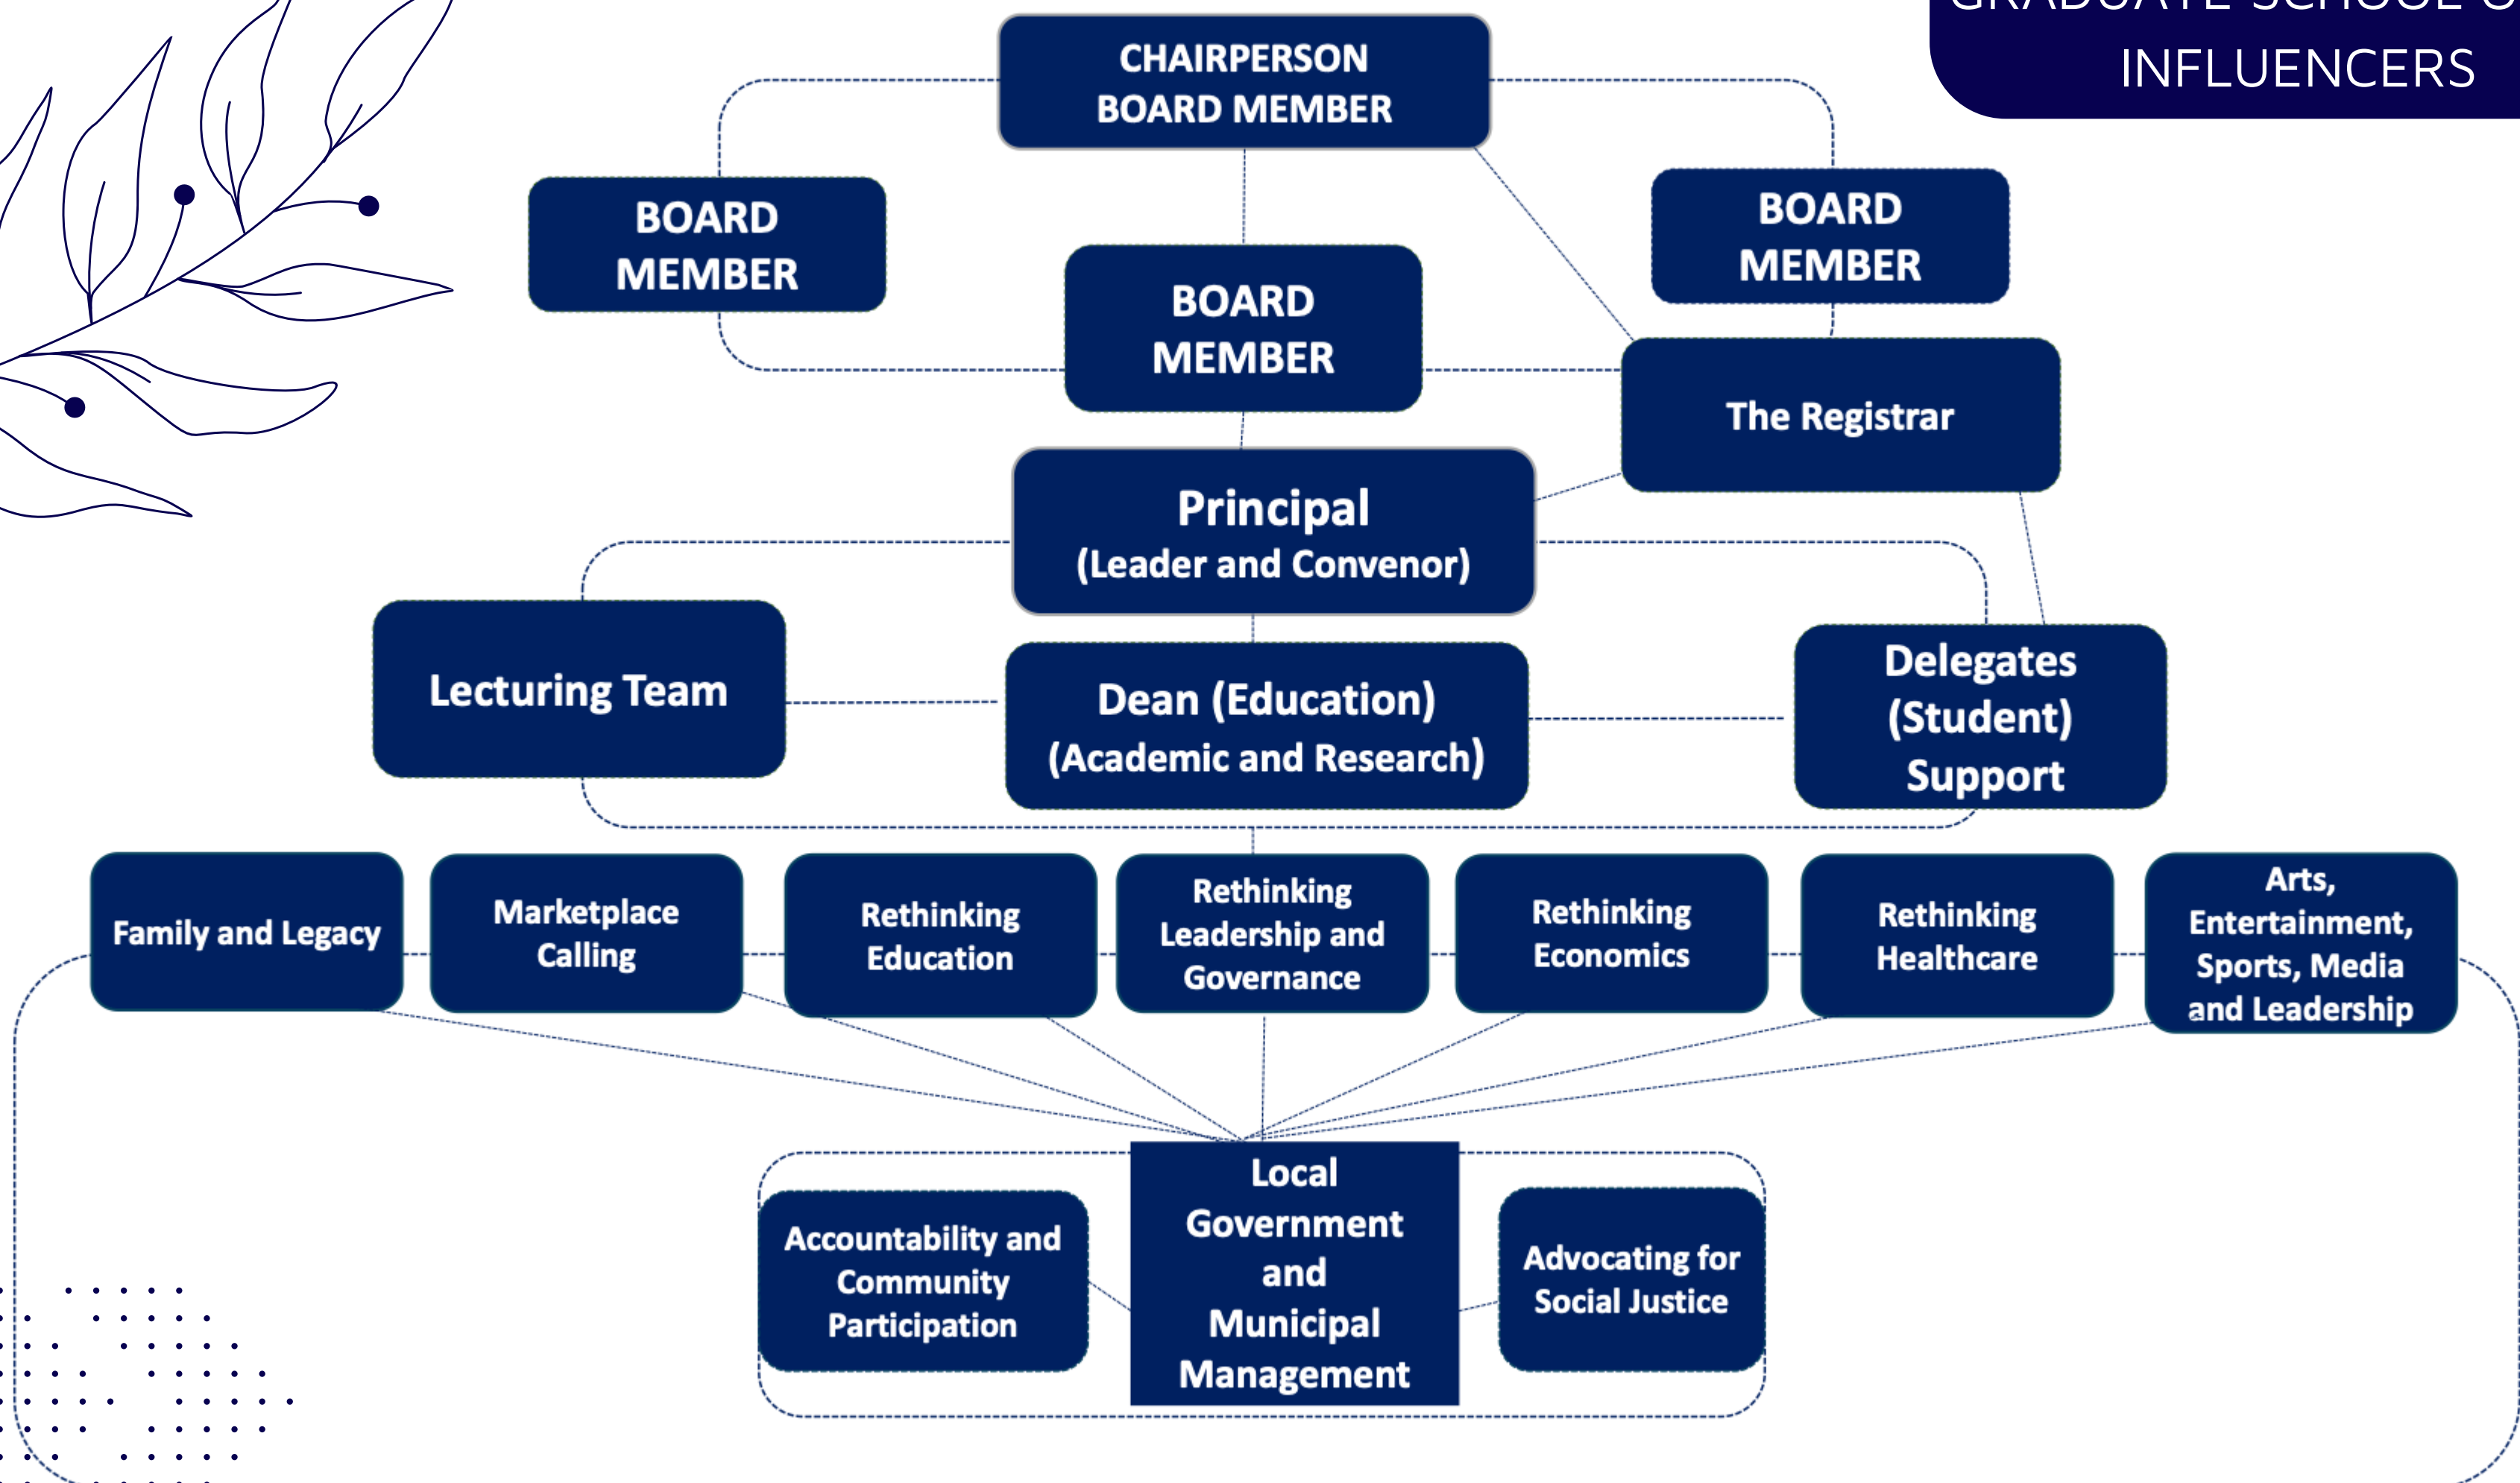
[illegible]
INFLUENCERS

CHAIRPERSON
BOARD MEMBER

BOARD MEMBER

BOARD MEMBER

BOARD MEMBER

The Registrar

Principal
(Leader and Convenor)

Lecturing Team

Dean (Education)
(Academic and Research)

Delegates (Student) Support

Family and Legacy

Marketplace Calling

Rethinking Education

Rethinking Leadership and Governance

Rethinking Economics

Rethinking Healthcare

Arts, Entertainment, Sports, Media and Leadership

Accountability and Community Participation

Local Government and Municipal Management

Advocating for Social Justice